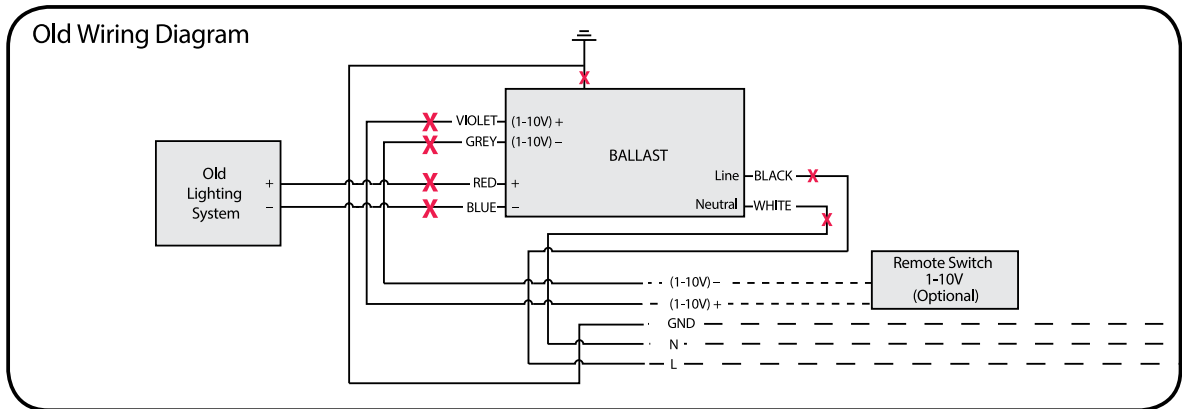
Old Wiring Diagram

Old Lighting System

+

−

VIOLET

GREY

RED

BLUE

(1-10V) +

(1-10V) −

+

−

BALLAST

Line

Neutral

BLACK

WHITE

Remote Switch 1-10V (Optional)

(1-10V) −

(1-10V) +

GND

N

L